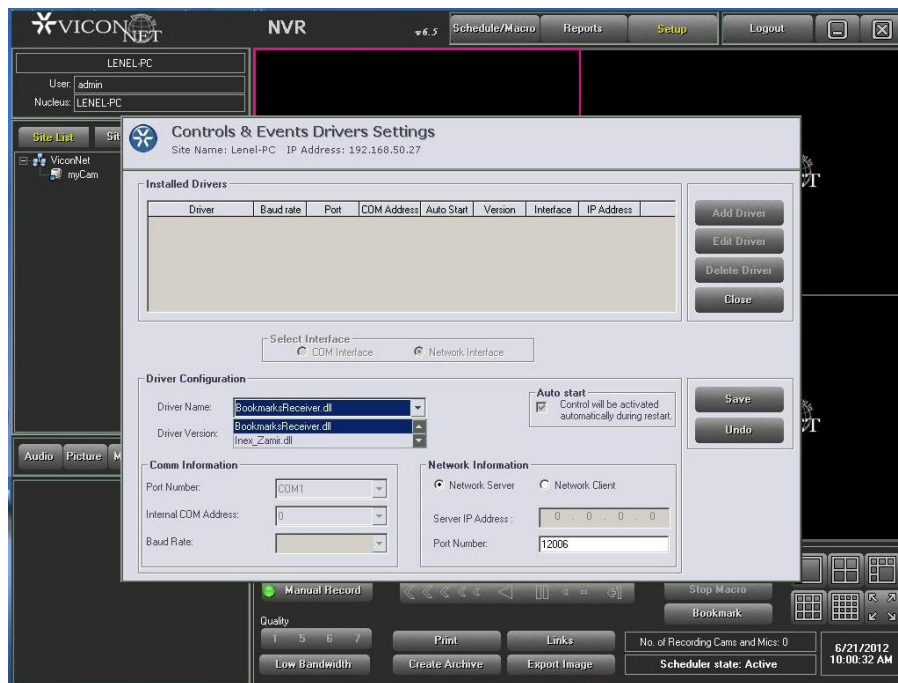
VICONNET

NVR v6.5 Schedule/Macro Reports Setup Logout

LENEL-PC
User: admin
Nucleus: LENEL-PC

Site List Sit

ViconNet
myCam

Audio Picture M

Controls & Events Drivers Settings
Site Name: Lenel-PC IP Address: 192.168.50.27

Installed Drivers

| Driver | Baud rate | Port | COM Address | Auto Start | Version | Interface | IP Address |
|---|---|---|---|---|---|---|---|

Add Driver
Edit Driver
Delete Driver
Close

Select Interface
COM Interface
Network Interface

Driver Configuration
Driver Name: BookmarksReceiver.dll
BookmarksReceiver.dll
Inex_Zamir.dll
Driver Version:

Auto start
Control will be activated automatically during restart.

Save
Undo

Comm Information
Port Number: COM1
Internal COM Address: 0
Baud Rate:

Network Information
Network Server
Network Client
Server IP Address : 0 . 0 . 0 . 0
Port Number: 12006

Manual Record
Stop Macro
Bookmark
Quality
1 5 6 7
Print
Links
No. of Recording Cams and Mics: 0
6/21/2012
10:00:32 AM
Low Bandwidth
Create Archive
Export Image
Scheduler state: Active